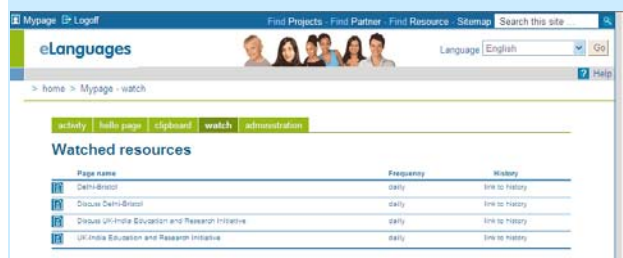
Mypage Logoff

Find Projects - Find Partner - Find Resource - Sitemap Search this site ...

eLanguages

Language English Go

? Help

> home > Mypage - watch

activity hello page clipboard watch administration

Watched resources

| Page name | Frequency | History |
|---|---|---|
| Delhi-Bristol | daily | link to history |
| Discuss Delhi-Bristol | daily | link to history |
| Discuss UK-India Education and Research Initiative | daily | link to history |
| UK-India Education and Research Initiative | daily | link to history |